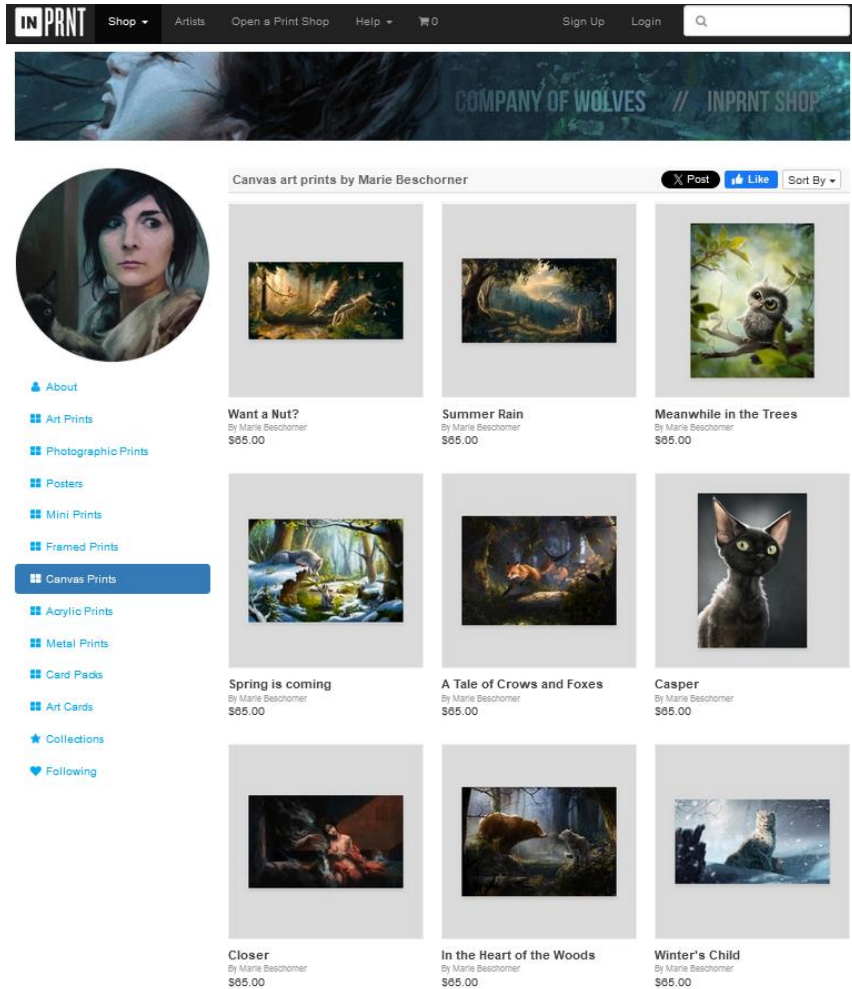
INPRNT Shop ▾ Artists Open a Print Shop Help ▾ 0 Sign Up Login

COMPANY OF WOLVES // INPRNT SHOP

Canvas art prints by Marie Beschorner

X Post Like Sort By ▾

About
Art Prints
Photographic Prints
Posters
Mini Prints
Framed Prints
Canvas Prints
Acrylic Prints
Metal Prints
Card Packs
Art Cards
Collections
Following

Want a Nut?
By Marie Beschorner
$65.00

Summer Rain
By Marie Beschorner
$65.00

Meanwhile in the Trees
By Marie Beschorner
$65.00

Spring is coming
By Marie Beschorner
$65.00

A Tale of Crows and Foxes
By Marie Beschorner
$65.00

Casper
By Marie Beschorner
$65.00

Closer
By Marie Beschorner
$65.00

In the Heart of the Woods
By Marie Beschorner
$65.00

Winter's Child
By Marie Beschorner
$65.00